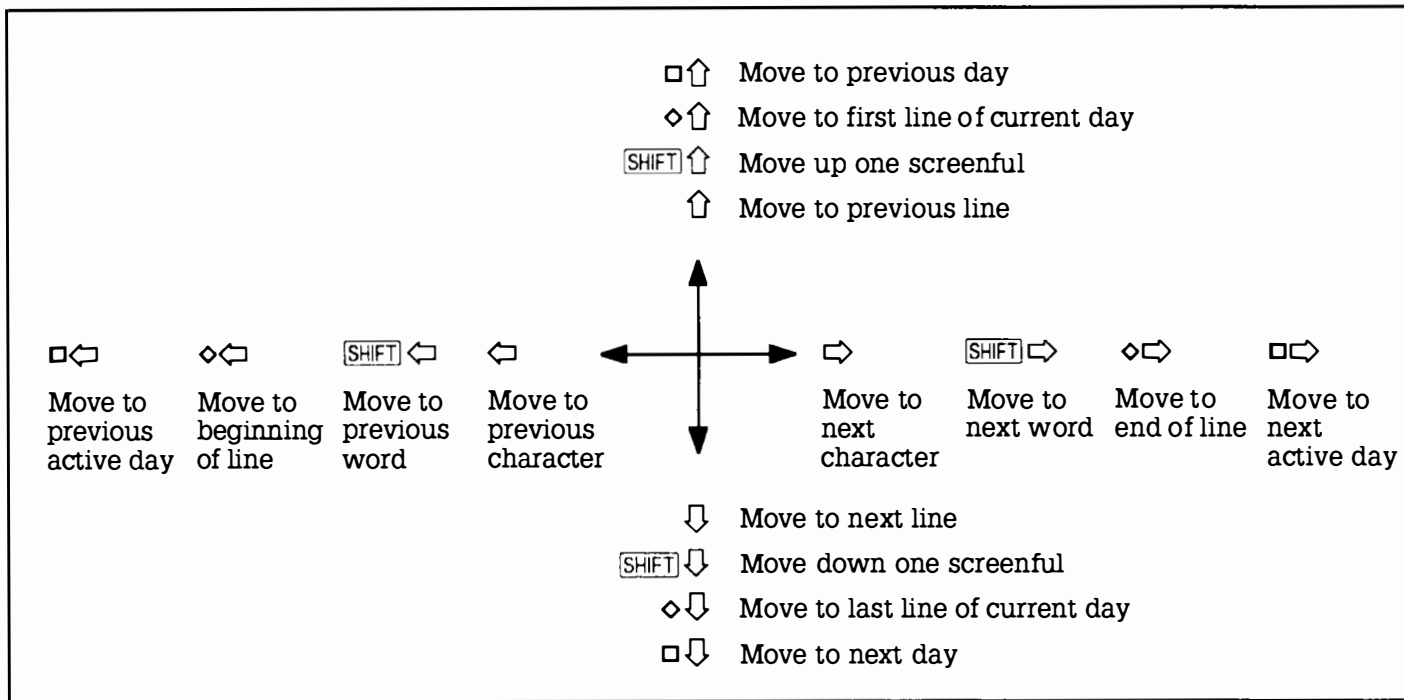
□⇧ Move to previous day

◇⇧ Move to first line of current day

SHIFT ⇧ Move up one screenful

⇧ Move to previous line

□⇦ Move to previous active day

◇⇦ Move to beginning of line

SHIFT ⇦ Move to previous word

⇦ Move to previous character

⇨ Move to next character

SHIFT ⇨ Move to next word

◇⇨ Move to end of line

□⇨ Move to next active day

⇩ Move to next line

SHIFT ⇩ Move down one screenful

◇⇩ Move to last line of current day

□⇩ Move to next day